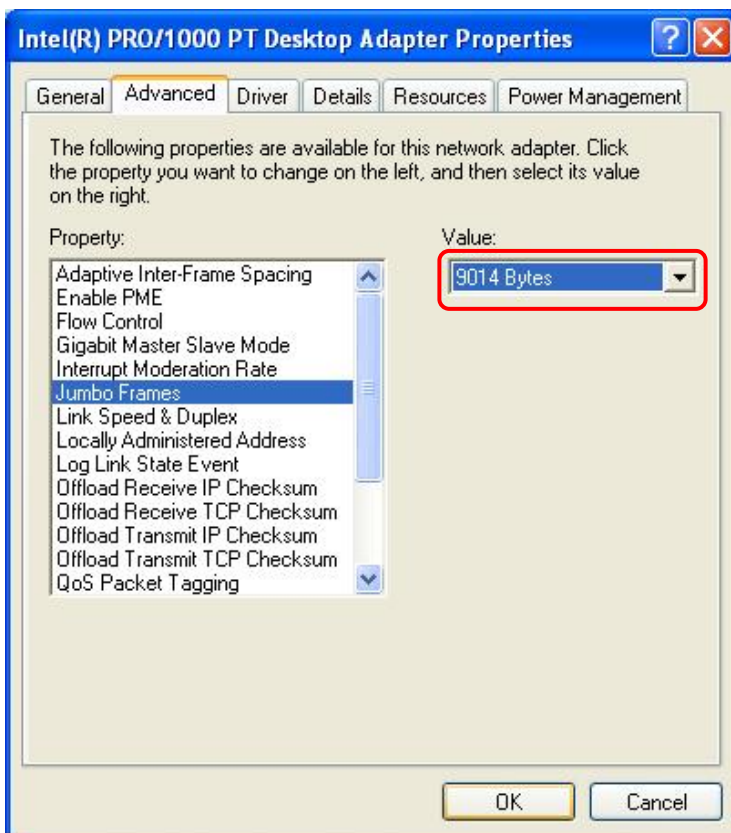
Intel(R) PRO/1000 PT Desktop Adapter Properties

General Advanced Driver Details Resources Power Management

The following properties are available for this network adapter. Click the property you want to change on the left, and then select its value on the right.

Property:

Adaptive Inter-Frame Spacing
Enable PME
Flow Control
Gigabit Master Slave Mode
Interrupt Moderation Rate
Jumbo Frames
Link Speed & Duplex
Locally Administered Address
Log Link State Event
Offload Receive IP Checksum
Offload Receive TCP Checksum
Offload Transmit IP Checksum
Offload Transmit TCP Checksum
QoS Packet Tagging

Value:

9014 Bytes

OK Cancel